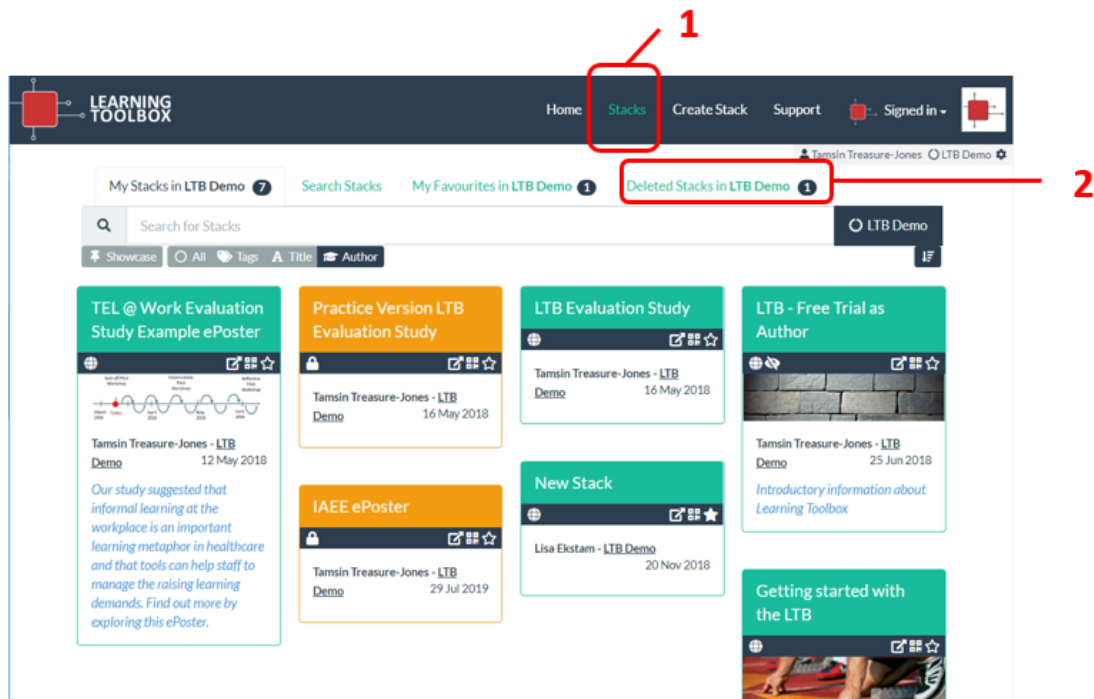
1

2

LEARNING TOOLBOX

Home Stacks Create Stack Support Signed in

Tamsin Treasure-Jones LTB Demo

My Stacks in LTB Demo 7 Search Stacks My Favourites in LTB Demo 1 Deleted Stacks in LTB Demo 1

Search for Stacks

LTB Demo

Showcase All Tags Title Author

TEL @ Work Evaluation Study Example ePoster

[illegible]

Tamsin Treasure-Jones - LTB Demo 12 May 2018

Our study suggested that informal learning at the workplace is an important learning metaphor in healthcare and that tools can help staff to manage the raising learning demands. Find out more by exploring this ePoster.

Practice Version LTB Evaluation Study

Tamsin Treasure-Jones - LTB Demo 16 May 2018

IAEE ePoster

Tamsin Treasure-Jones - LTB Demo 29 Jul 2019

LTB Evaluation Study

Tamsin Treasure-Jones - LTB Demo 16 May 2018

New Stack

Lisa Ekstam - LTB Demo 20 Nov 2018

LTB - Free Trial as Author

Tamsin Treasure-Jones - LTB Demo 25 Jun 2018

Introductory information about Learning Toolbox

Getting started with the LTB